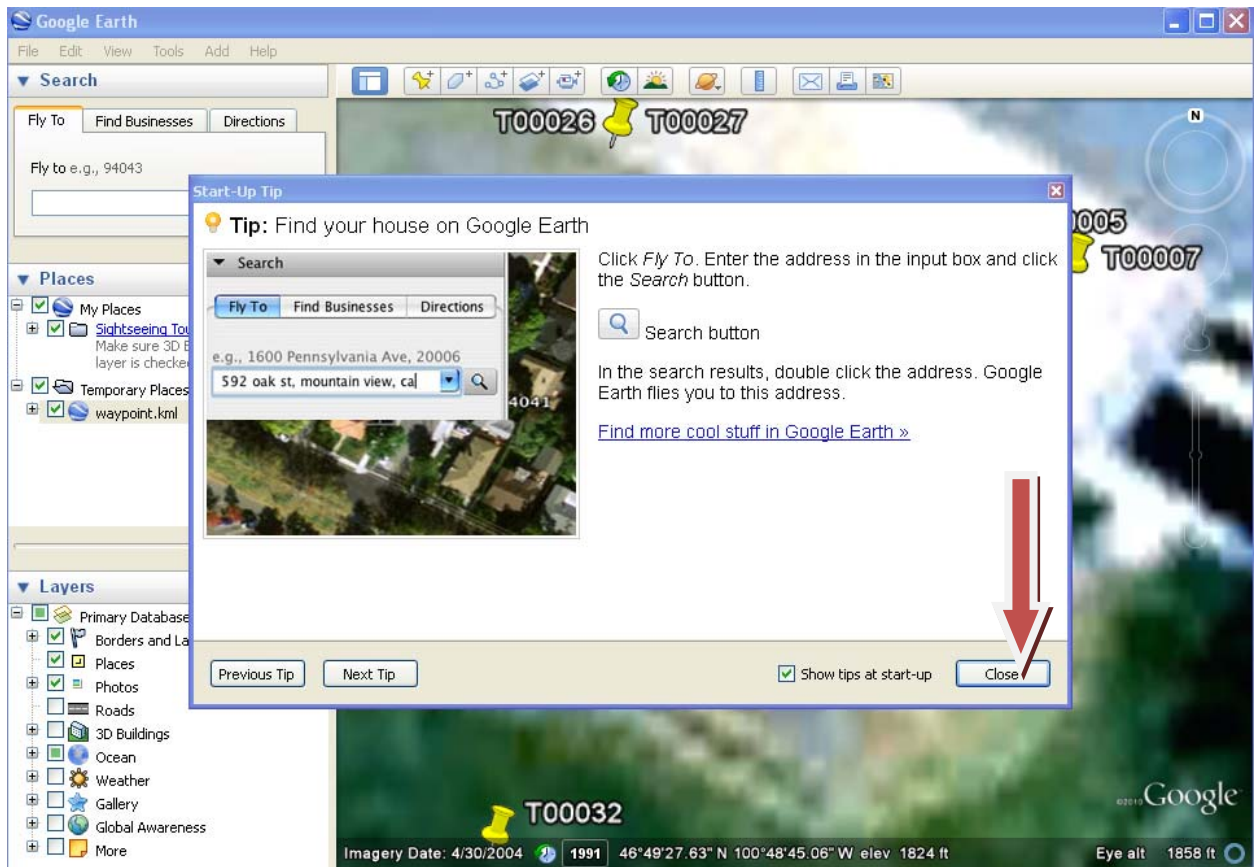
Google Earth

File Edit View Tools Add Help

▼ Search

Fly To | Find Businesses | Directions

Fly to e.g., 94043

▼ Places

My Places

Sightseeing Tou

Make sure 3D B

layer is checke

Temporary Places

waypoint.kml

▼ Layers

Primary Database

Borders and La

Places

Photos

Roads

3D Buildings

Ocean

Weather

Gallery

Global Awareness

More

T00026 T00027

005

T00007

T00032

N

Start-Up Tip

Tip: Find your house on Google Earth

▼ Search

Fly To | Find Businesses | Directions

e.g., 1600 Pennsylvania Ave, 20006

592 oak st, mountain view, ca

4041

Click *Fly To*. Enter the address in the input box and click the *Search* button.

Search button

In the search results, double click the address. Google Earth flies you to this address.

Find more cool stuff in Google Earth »

Previous Tip | Next Tip

Show tips at start-up

Close

Imagery Date: 4/30/2004 1991 46°49'27.63" N 100°48'45.06" W elev 1824 ft Eye alt 1858 ft

©2010 Google